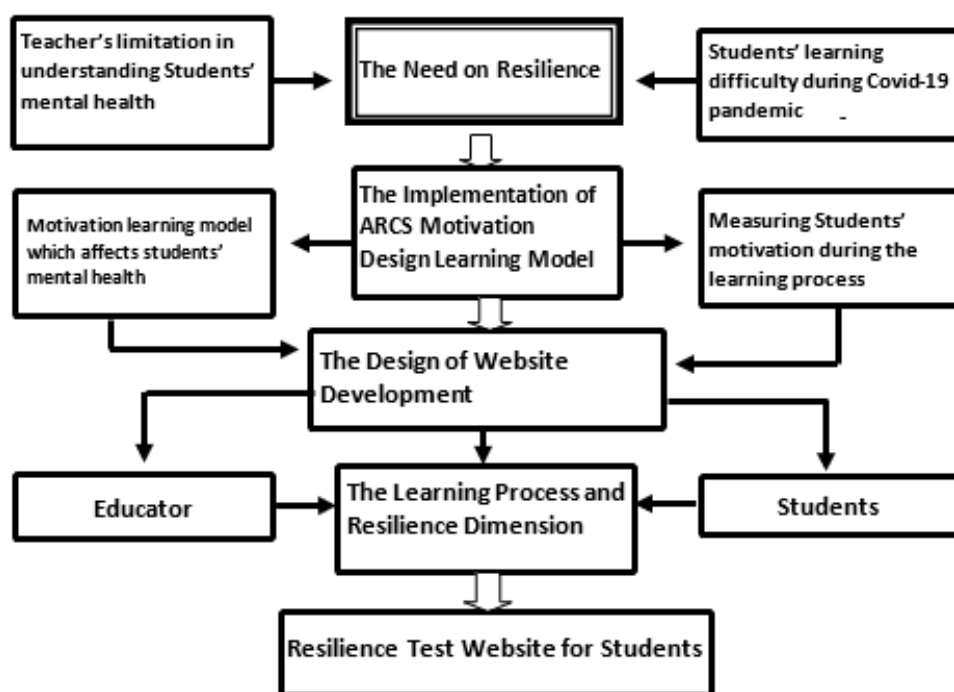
Teacher's limitation in understanding Students' mental health

The Need on Resilience

Students' learning difficulty during Covid-19 pandemic

Motivation learning model which affects students' mental health

The Implementation of ARCS Motivation Design Learning Model

Measuring Students' motivation during the learning process

The Design of Website Development

Educator

The Learning Process and Resilience Dimension

Students

Resilience Test Website for Students